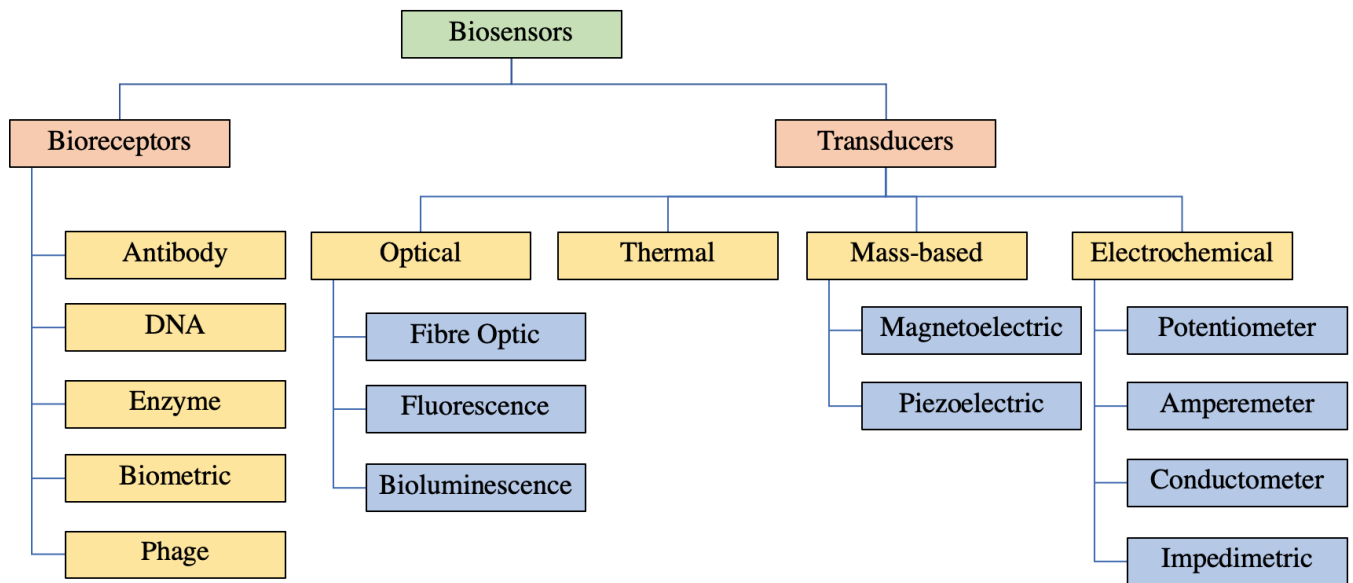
Biosensors

Bioreceptors

Antibody

DNA

Enzyme

Biometric

Phage

Transducers

Optical

Fibre Optic

Fluorescence

Bioluminescence

Thermal

Mass-based

Magnetoelectric

Piezoelectric

Electrochemical

Potentiometer

Amperemeter

Conductometer

Impedimetric